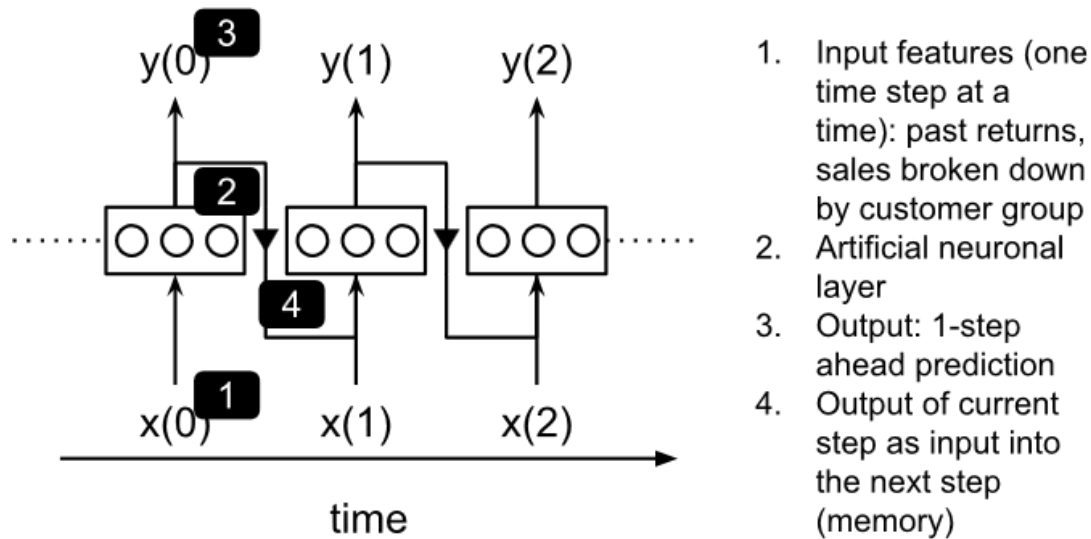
3
y(0)
y(1)
y(2)
2
4
1
x(0)
x(1)
x(2)
time

1. Input features (one time step at a time): past returns, sales broken down by customer group
2. Artificial neuronal layer
3. Output: 1-step ahead prediction
4. Output of current step as input into the next step (memory)